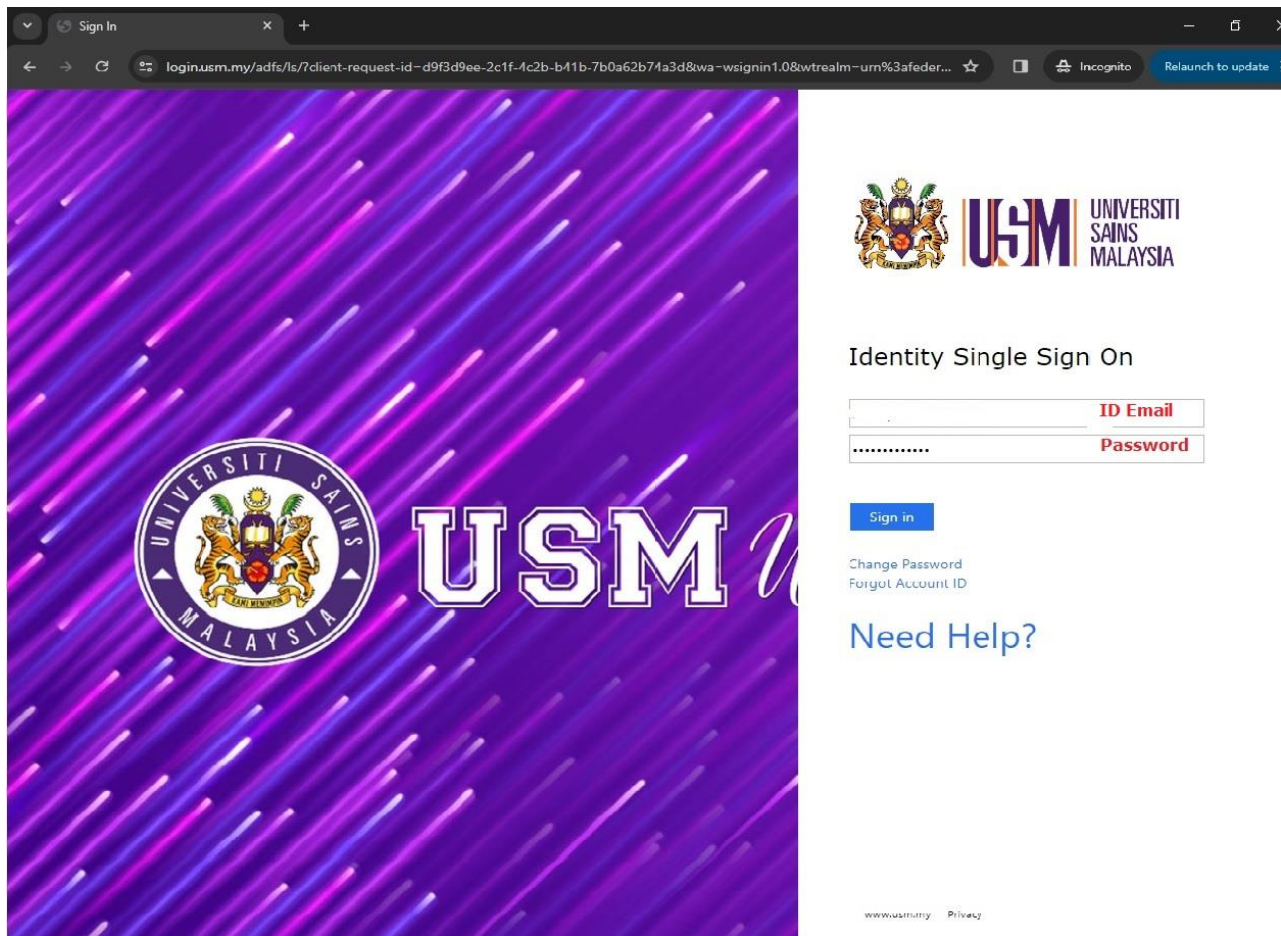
Sign In

login.usm.my/adfs/ls/?client-request-id=d9f3d9ee-2c1f-4c2b-b41b-7b0a62b74a3d&wa=wsignin1.0&wtrealm=urn%3afeder...

Incognito

Relaunch to update

UNIVERSITI SAINS MALAYSIA

KAMI MEMIMPIN

USM

UNIVERSITI SAINS MALAYSIA

USM

Identity Single Sign On

ID Email

............

Password

Sign in

Change Password

Forgot Account ID

Need Help?

www.usm.my Privacy